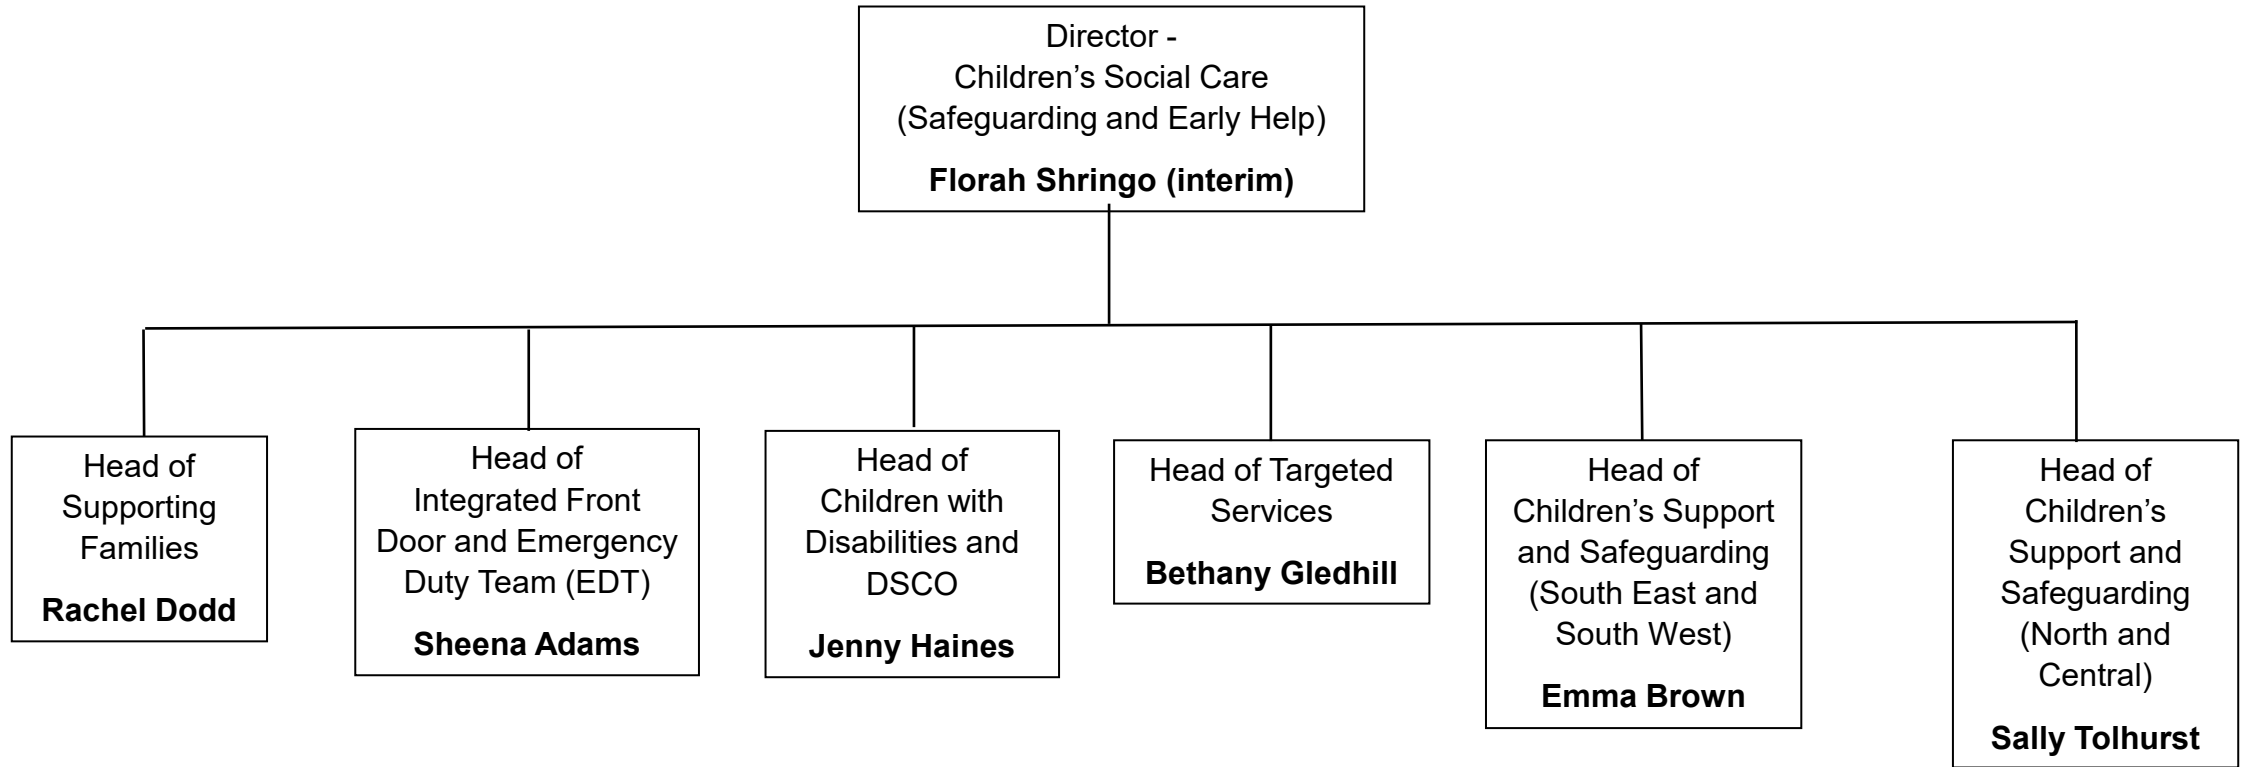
Director - Children’s Social Care (Safeguarding and Early Help)

**Florah Shringo (interim)**

Head of Supporting Families

**Rachel Dodd**

Head of Integrated Front Door and Emergency Duty Team (EDT)

**Sheena Adams**

Head of Children with Disabilities and DSCO

**Jenny Haines**

Head of Targeted Services

**Bethany Gledhill**

Head of Children’s Support and Safeguarding (South East and South West)

**Emma Brown**

Head of Children’s Support and Safeguarding (North and Central)

**Sally Tolhurst**